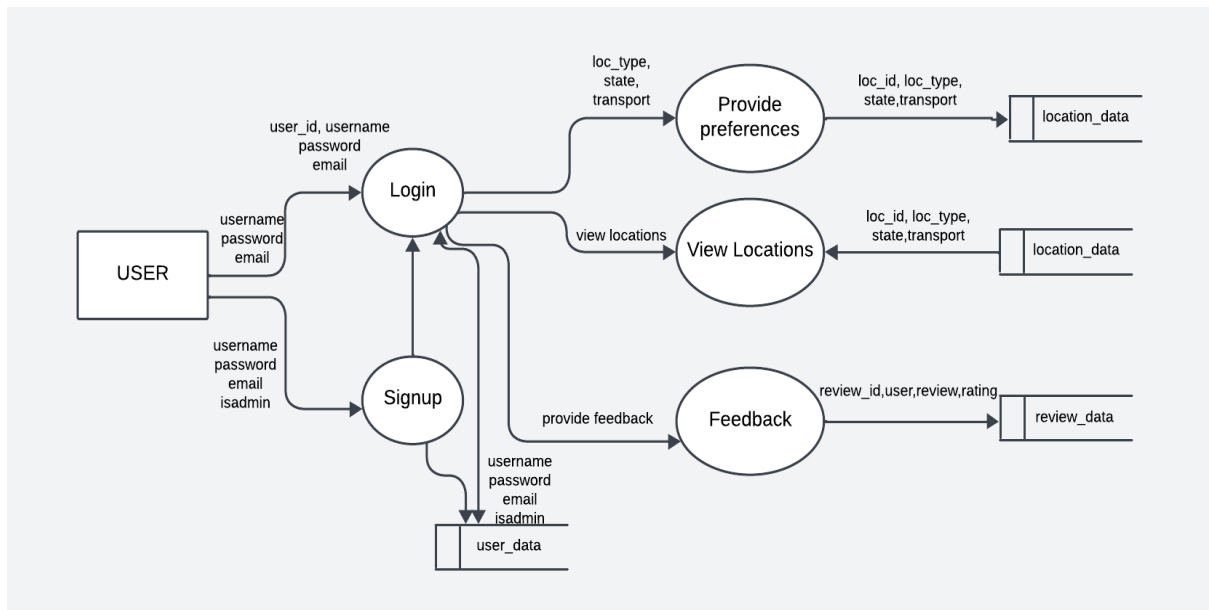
loc_type, state, transport

Provide preferences

loc_id, loc_type, state,transport

location_data

user_id, username password email

Login

username password email

USER

view locations

View Locations

loc_id, loc_type, state,transport

location_data

username password email isadmin

Signup

provide feedback

Feedback

review_id,user,review,rating

review_data

username password email isadmin

user_data